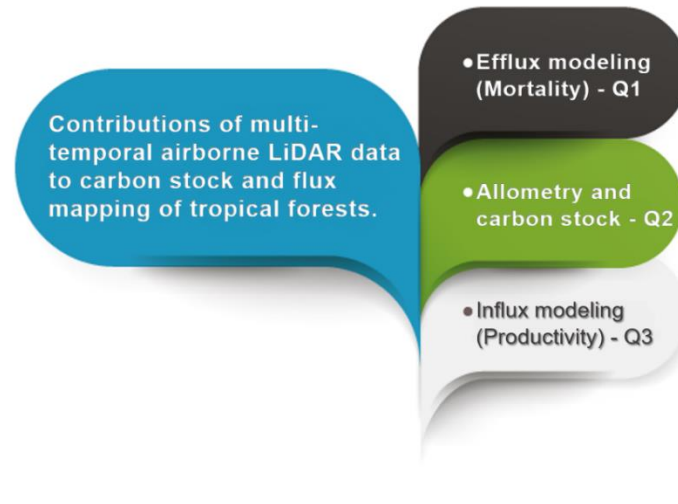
Contributions of multi-temporal airborne LiDAR data to carbon stock and flux mapping of tropical forests.

• Efflux modeling (Mortality) - Q1

• Allometry and carbon stock - Q2

• Influx modeling (Productivity) - Q3